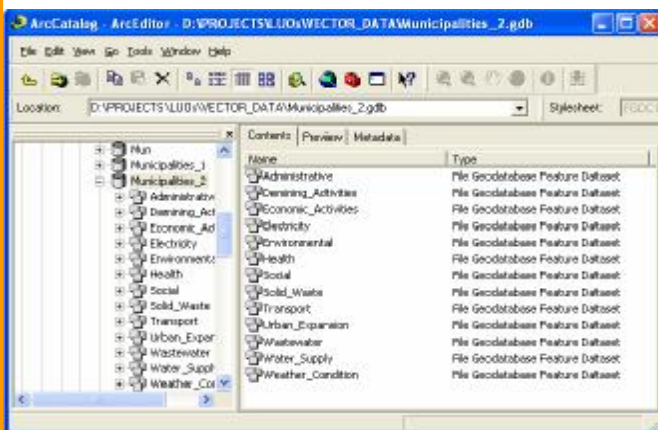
ArcCatalog - ArcEditor - D:\PROJECTS\LUOs\VECTOR_DATA\Municipalities_2.gdb

File Edit View Go Tools Window Help

Location: D:\PROJECTS\LUOs\VECTOR_DATA\Municipalities_2.gdb

Stylesheet: FGDC

Mun
Municipalities_1
Municipalities_2
Administrative
Demining_Act
Economic_Ad
Electricity
Environmenta
Health
Social
Solid_Waste
Transport
Urban_Expar
Wastewater
Water_Suppl
Weather_Cor

Contents | Preview | Metadata

| Name | Type |
|---|---|
| Administrative | File Geodatabase Feature Dataset |
| Demining_Activities | File Geodatabase Feature Dataset |
| Economic_Activities | File Geodatabase Feature Dataset |
| Electricity | File Geodatabase Feature Dataset |
| Environmental | File Geodatabase Feature Dataset |
| Health | File Geodatabase Feature Dataset |
| Social | File Geodatabase Feature Dataset |
| Solid_Waste | File Geodatabase Feature Dataset |
| Transport | File Geodatabase Feature Dataset |
| Urban_Expansion | File Geodatabase Feature Dataset |
| Wastewater | File Geodatabase Feature Dataset |
| Water_Supply | File Geodatabase Feature Dataset |
| Weather_Condition | File Geodatabase Feature Dataset |